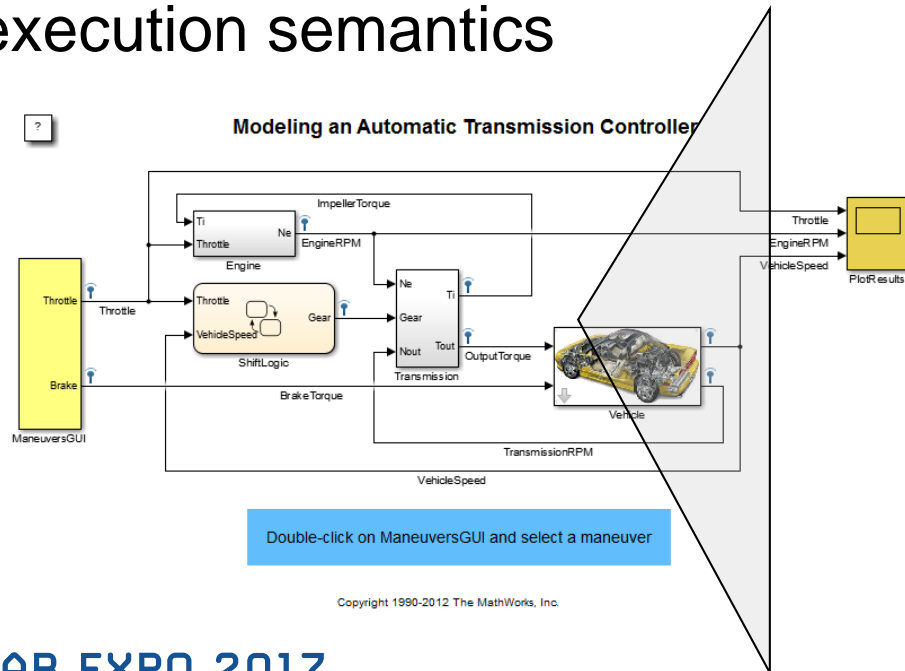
execution semantics

?

Modeling an Automatic Transmission Controller

ImpellerTorque

Ti

Throttle

Ne

EngineRPM

Engine

Throttle

Throttle

Throttle

VehicleSpeed

Gear

ShiftLogic

Ne

Ti

Gear

Nout

Tout

OutputTorque

Transmission

Brake

BrakeTorque

Vehicle

ManeuversGUI

TransmissionRPM

VehicleSpeed

Throttle

EngineRPM

VehicleSpeed

PlotResults

Double-click on ManeuversGUI and select a maneuver

Copyright 1990-2012 The MathWorks, Inc.

OR EXPO 2017